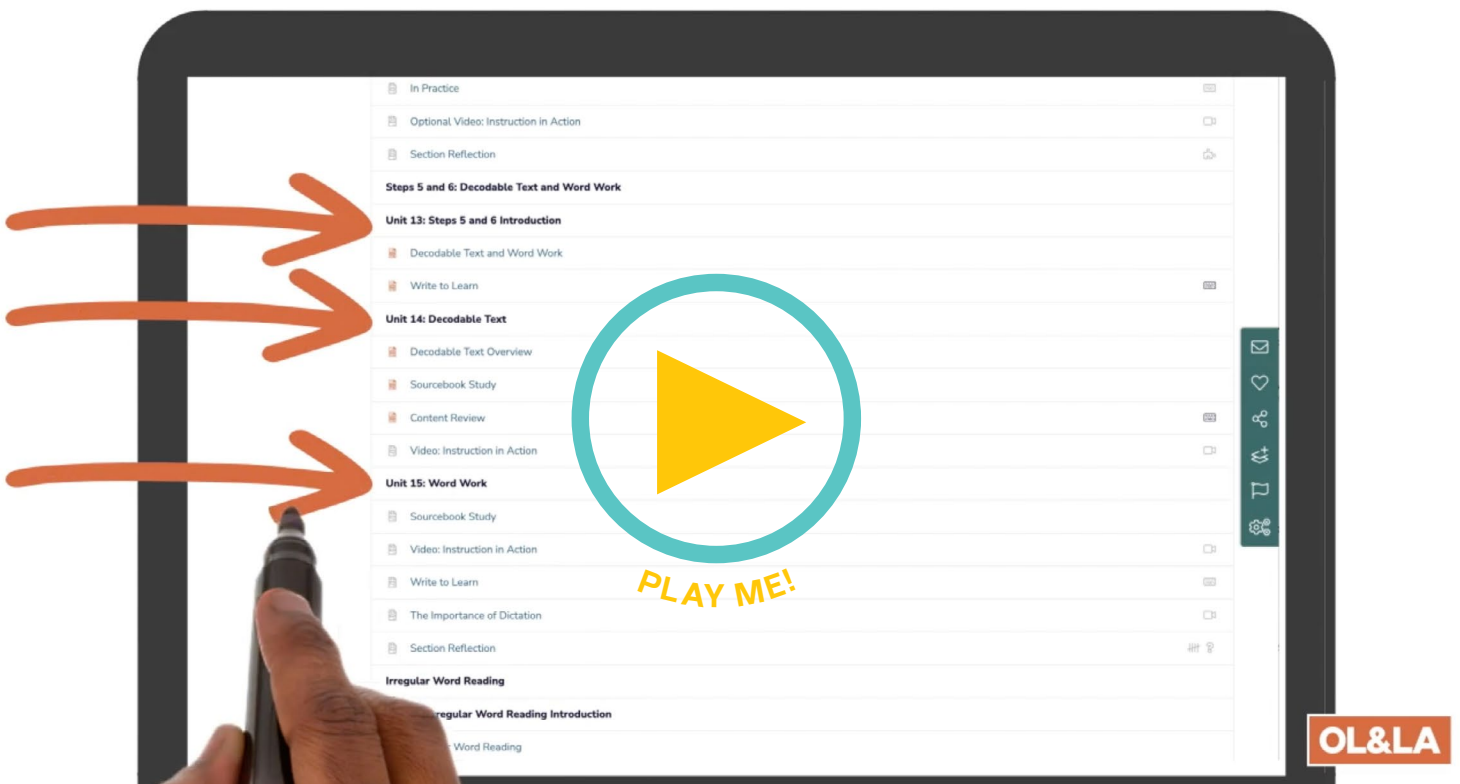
In Practice

Optional Video: Instruction in Action

Section Reflection

Steps 5 and 6: Decodable Text and Word Work

Unit 13: Steps 5 and 6 Introduction

Decodable Text and Word Work

Write to Learn

Unit 14: Decodable Text

Decodable Text Overview

Sourcebook Study

Content Review

Video: Instruction in Action

Unit 15: Word Work

Sourcebook Study

Video: Instruction in Action

Write to Learn

The Importance of Dictation

Section Reflection

Irregular Word Reading

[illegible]regular Word Reading Introduction

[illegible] Word Reading

PLAY ME!

OL&LA